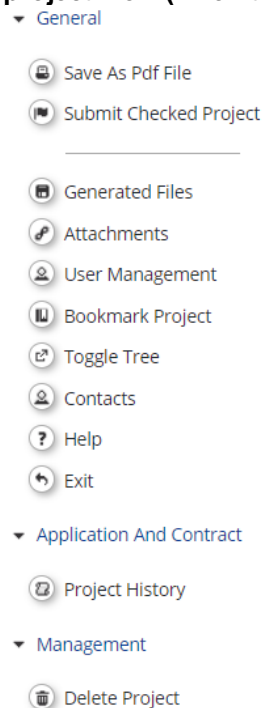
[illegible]
General
Save As Pdf File
Submit Checked Project
Generated Files
Attachments
User Management
Bookmark Project
Toggle Tree
Contacts
Help
Exit
Application And Contract
Project History
Management
Delete Project